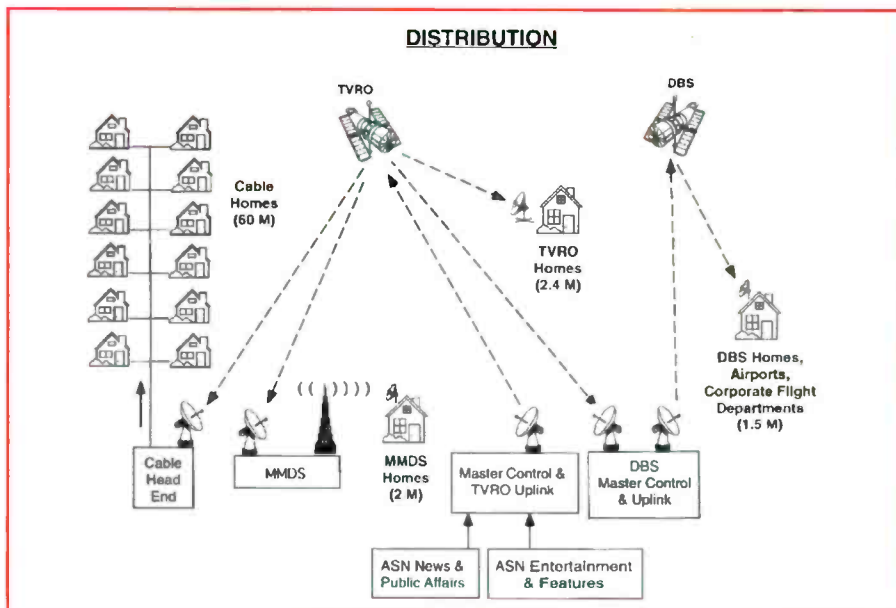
DISTRIBUTION

TVRO

DBS

Cable Homes (60 M)

TVRO Homes (2.4 M)

DBS Homes, Airports, Corporate Flight Departments (1.5 M)

Cable Head End

MMDS

MMDS Homes (2 M)

Master Control & TVRO Uplink

DBS Master Control & Uplink

ASN News & Public Affairs

ASN Entertainment & Features